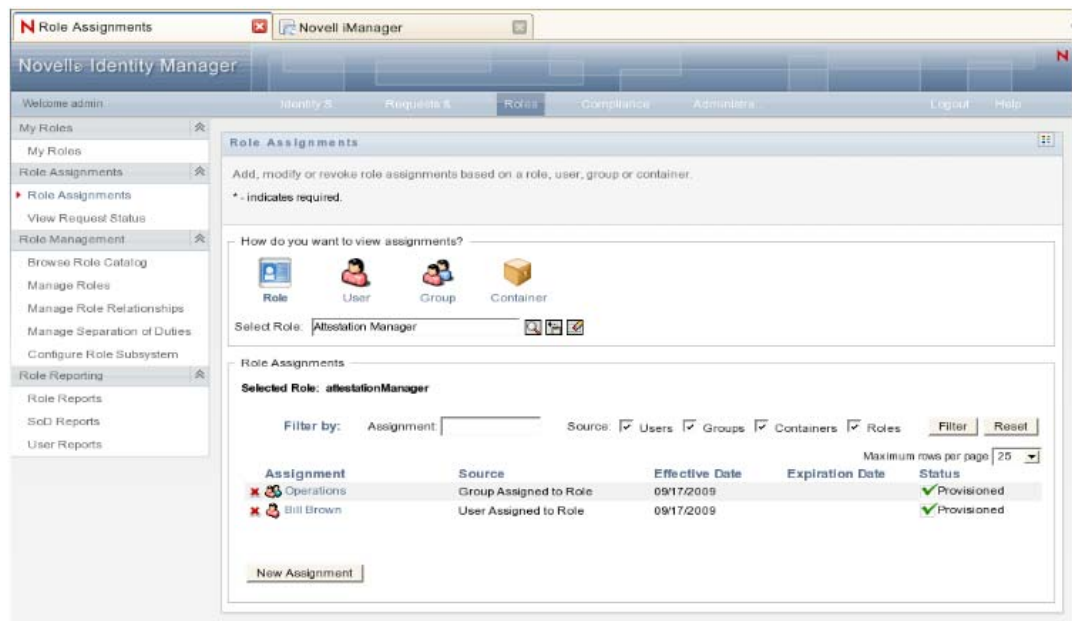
N Role Assignments

Novell iManager

Novell® Identity Manager

N

Welcome admin

Identity S

Requests &

Roles

Compliance

Administra

Logout

Help

My Roles

My Roles

Role Assignments

Role Assignments

View Request Status

Role Management

Browse Role Catalog

Manage Roles

Manage Role Relationships

Manage Separation of Duties

Configure Role Subsystem

Role Reporting

Role Reports

SoD Reports

User Reports

Role Assignments

Add, modify or revoke role assignments based on a role, user, group or container.

* - indicates required.

How do you want to view assignments?

Role User Group Container

Select Role: Attestation Manager

Role Assignments

Selected Role: attestationManager

Filter by: Assignment: Source: Users Groups Containers Roles Filter Reset

Maximum rows per page 25

| Assignment | Source | Effective Date | Expiration Date | Status |
|---|---|---|---|---|
| Operations | Group Assigned to Role | 09/17/2009 | | Provisioned |
| Bill Brown | User Assigned to Role | 09/17/2009 | | Provisioned |

New Assignment